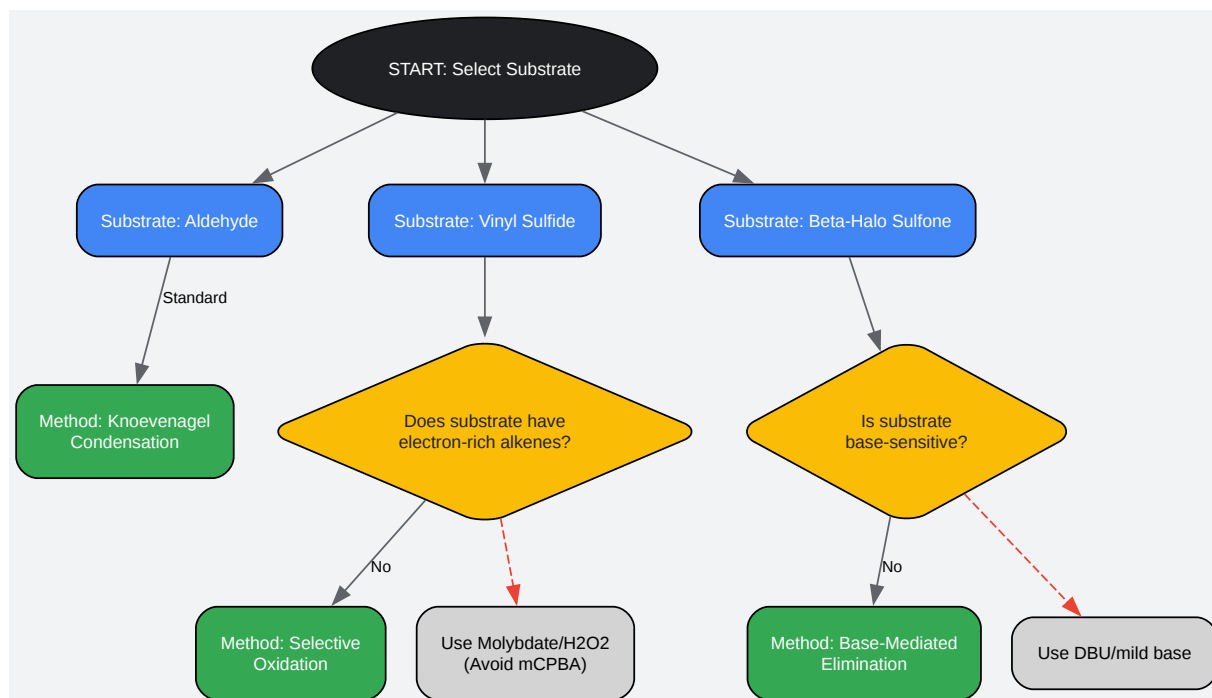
START: Select Substrate

Substrate: Aldehyde

Substrate: Vinyl Sulfide

Substrate: Beta-Halo Sulfone

Standard

Method: Knoevenagel Condensation

Does substrate have electron-rich alkenes?

Is substrate base-sensitive?

No

No

Method: Selective Oxidation

Use Molybdate/H2O2 (Avoid mCPBA)

Method: Base-Mediated Elimination

Use DBU/mild base